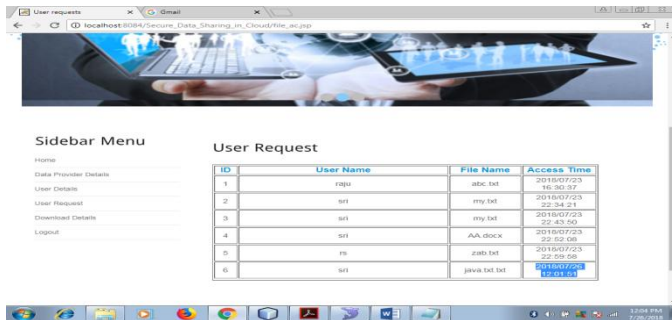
User requests
Gmail
localhost:8084/Secure_Data_Sharing_in_Cloud/file_ac.jsp

Sidebar Menu

Home
Data Provider Details
User Details
User Request
Download Details
Logout

User Request

| ID | User Name | File Name | Access Time |
|---|---|---|---|
| 1 | raju | abc.txt | 2018/07/23 16:30:37 |
| 2 | sri | my.txt | 2018/07/23 22:34:21 |
| 3 | sri | my.txt | 2018/07/23 22:43:50 |
| 4 | sri | AA.docx | 2018/07/23 22:52:08 |
| 5 | rs | zab.txt | 2018/07/23 22:59:58 |
| 6 | sri | java.txt.txt | 2018/07/26 12:01:51 |

12:04 PM
7/26/2018